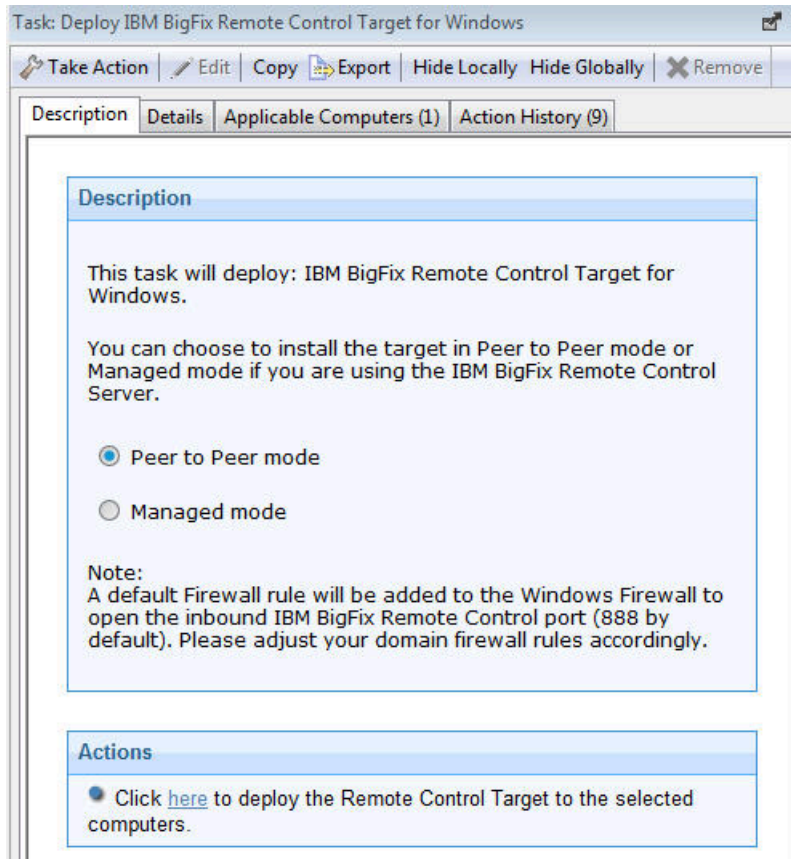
Task: Deploy IBM BigFix Remote Control Target for Windows

Take Action | Edit | Copy | Export | Hide Locally | Hide Globally | Remove

Description | Details | Applicable Computers (1) | Action History (9)

Description

This task will deploy: IBM BigFix Remote Control Target for Windows.

You can choose to install the target in Peer to Peer mode or Managed mode if you are using the IBM BigFix Remote Control Server.

Peer to Peer mode

Managed mode

Note:
A default Firewall rule will be added to the Windows Firewall to open the inbound IBM BigFix Remote Control port (888 by default). Please adjust your domain firewall rules accordingly.

Actions

Click here to deploy the Remote Control Target to the selected computers.